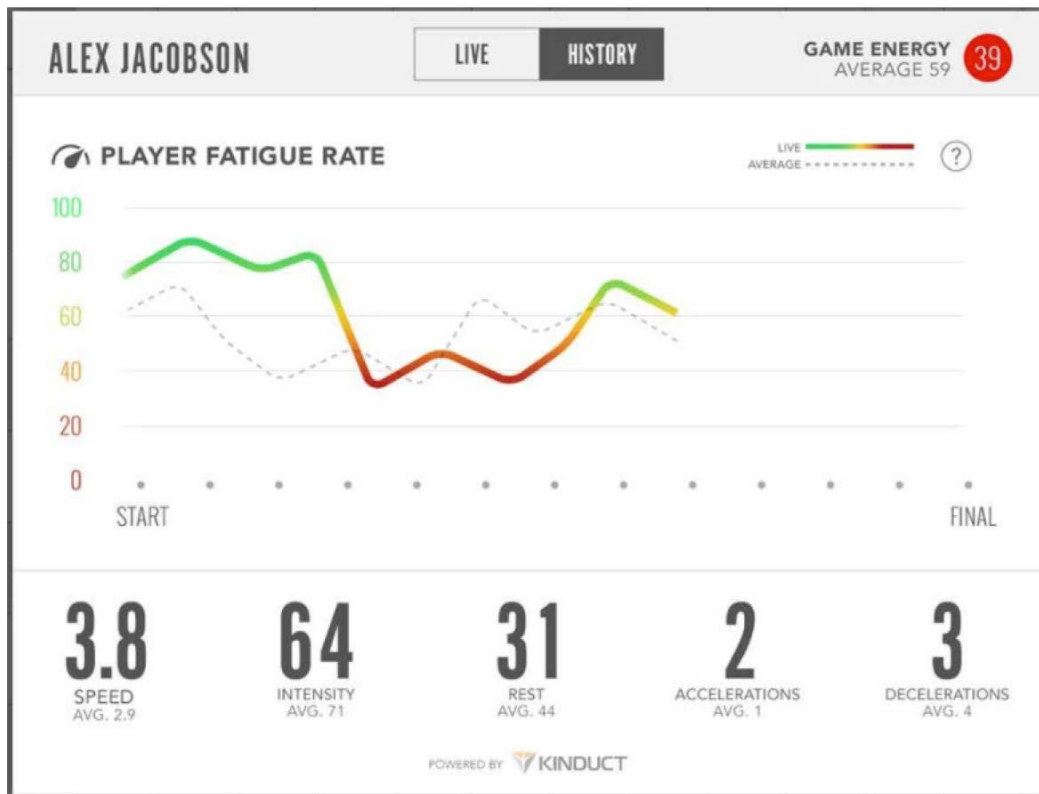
ALEX JACOBSON

LIVE HISTORY

GAME ENERGY AVERAGE 59 39

PLAYER FATIGUE RATE

LIVE
AVERAGE

?

100
80
60
40
20
0

START

FINAL

3.8
SPEED
AVG. 2.9

64
INTENSITY
AVG. 71

31
REST
AVG. 44

2
ACCELERATIONS
AVG. 1

3
DECELERATIONS
AVG. 4

POWERED BY KINDUCT